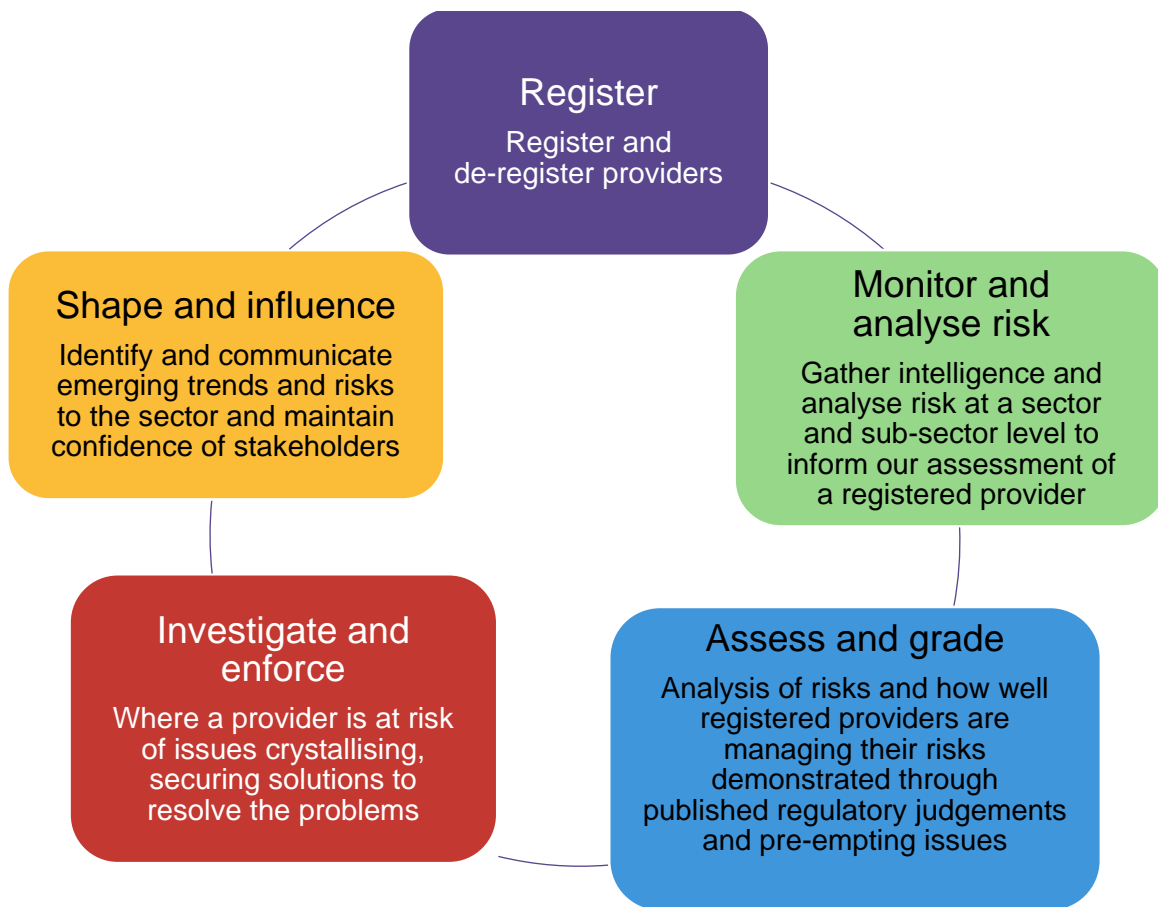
Register

Register and de-register providers

Monitor and analyse risk

Gather intelligence and analyse risk at a sector and sub-sector level to inform our assessment of a registered provider

Assess and grade

Analysis of risks and how well registered providers are managing their risks demonstrated through published regulatory judgements and pre-empting issues

Investigate and enforce

Where a provider is at risk of issues crystallising, securing solutions to resolve the problems

Shape and influence

Identify and communicate emerging trends and risks to the sector and maintain confidence of stakeholders